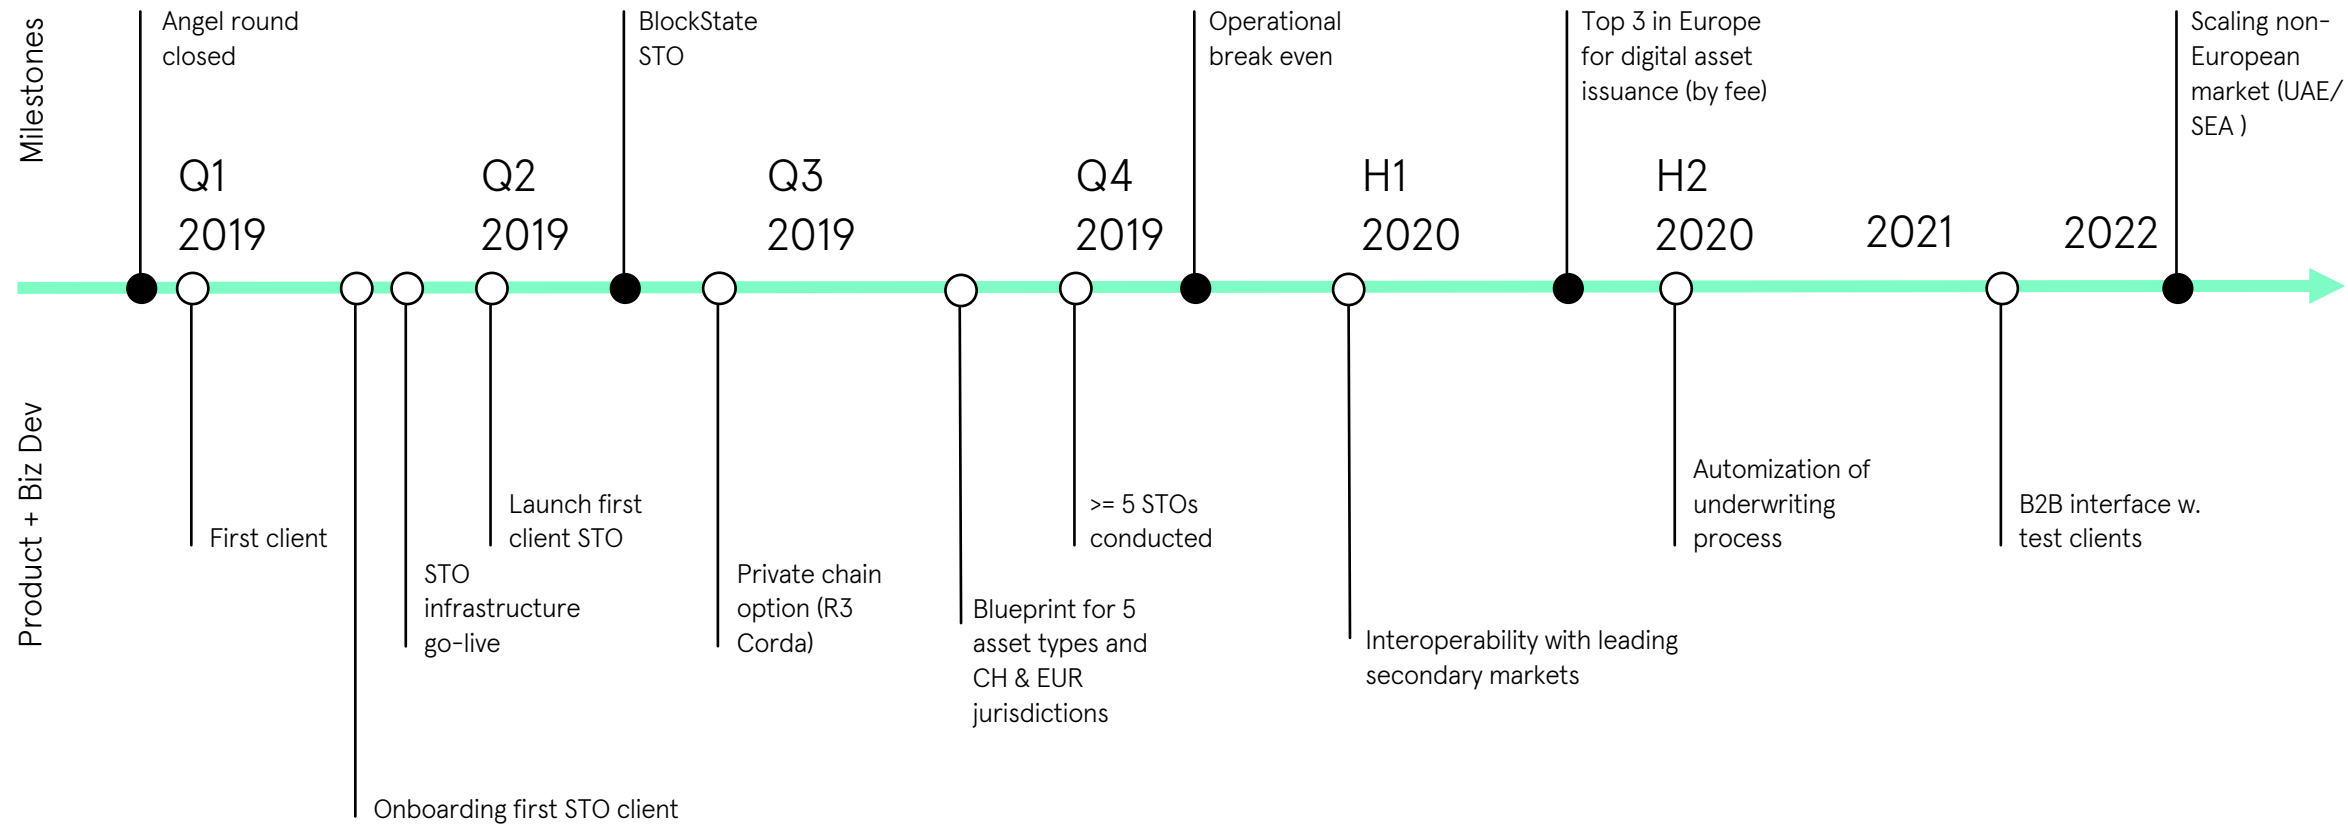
Milestones

Angel round closed

BlockState STO

Operational break even

Top 3 in Europe for digital asset issuance (by fee)

Scaling non-European market (UAE/ SEA )

Q1 2019

Q2 2019

Q3 2019

Q4 2019

H1 2020

H2 2020

2021

2022

Product + Biz Dev

First client

Onboarding first STO client

STO infrastructure go-live

Launch first client STO

Private chain option (R3 Corda)

Blueprint for 5 asset types and CH & EUR jurisdictions

>= 5 STOs conducted

Interoperability with leading secondary markets

Automization of underwriting process

B2B interface w. test clients